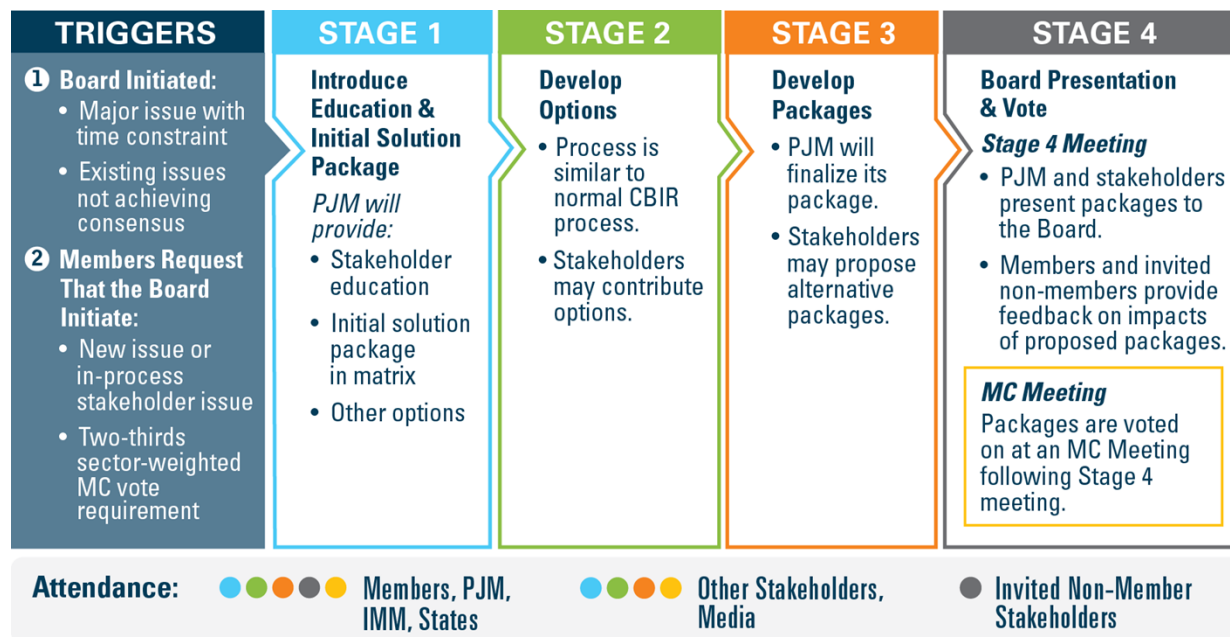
TRIGGERS

❶ Board Initiated:
• Major issue with time constraint
• Existing issues not achieving consensus

❷ Members Request That the Board Initiate:
• New issue or in-process stakeholder issue
• Two-thirds sector-weighted MC vote requirement

STAGE 1

Introduce Education & Initial Solution Package

PJM will provide:
• Stakeholder education
• Initial solution package in matrix
• Other options

STAGE 2

Develop Options
• Process is similar to normal CBIR process.
• Stakeholders may contribute options.

STAGE 3

Develop Packages
• PJM will finalize its package.
• Stakeholders may propose alternative packages.

STAGE 4

Board Presentation & Vote

Stage 4 Meeting
• PJM and stakeholders present packages to the Board.
• Members and invited non-members provide feedback on impacts of proposed packages.

MC Meeting
Packages are voted on at an MC Meeting following Stage 4 meeting.

Attendance: Members, PJM, IMM, States Other Stakeholders, Media Invited Non-Member Stakeholders